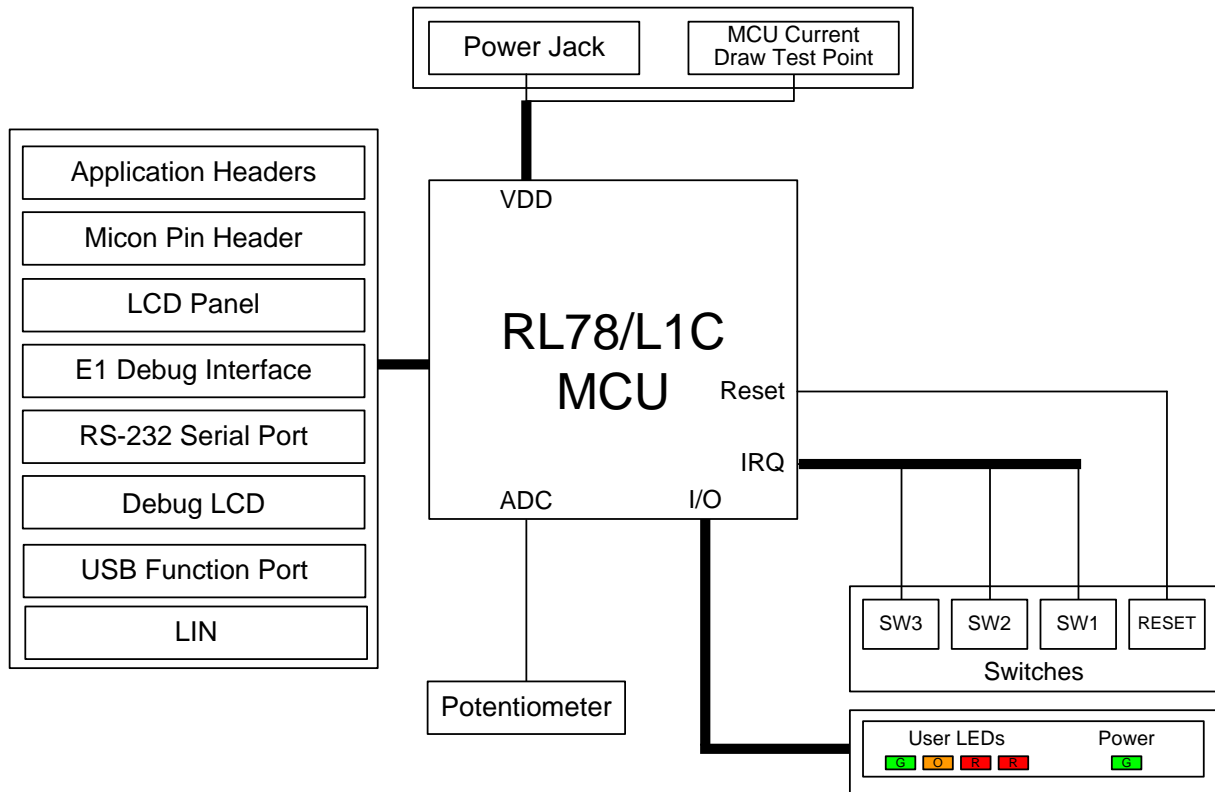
Power Jack

MCU Current Draw Test Point

Application Headers

Micon Pin Header

LCD Panel

E1 Debug Interface

RS-232 Serial Port

Debug LCD

USB Function Port

LIN

VDD

RL78/L1C MCU

Reset

IRQ

ADC

I/O

SW3

SW2

SW1

RESET

Switches

Potentiometer

User LEDs

G O R R

Power

G